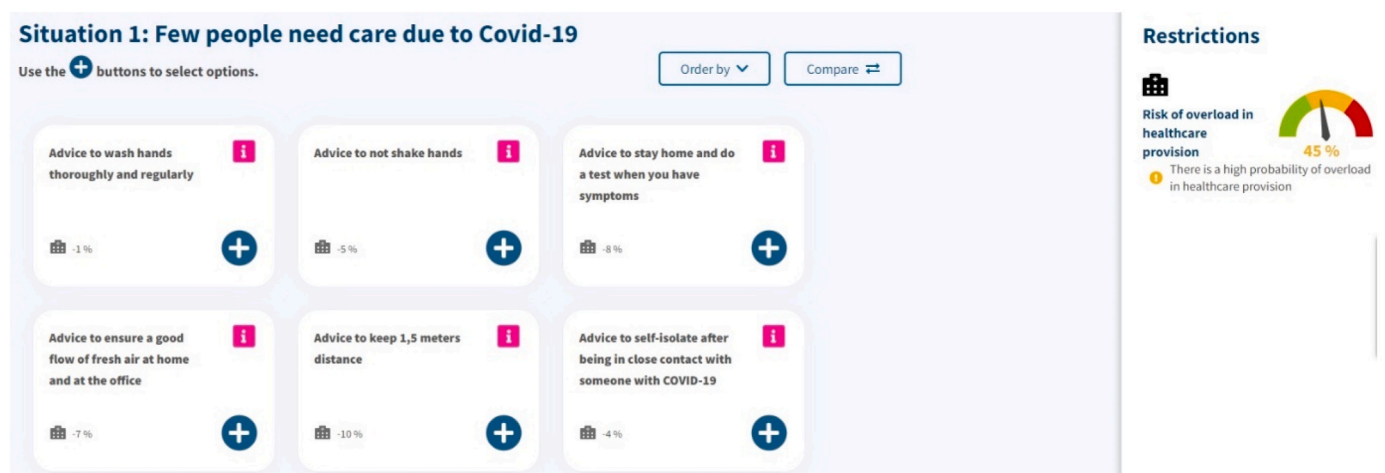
Situation 1: Few people need care due to Covid-19

Use the buttons to select options.

Order by

Compare

Advice to wash hands thoroughly and regularly

i

-1 %

Advice to not shake hands

i

-5 %

Advice to stay home and do a test when you have symptoms

i

-8 %

Advice to ensure a good flow of fresh air at home and at the office

i

-7 %

Advice to keep 1,5 meters distance

i

-10 %

Advice to self-isolate after being in close contact with someone with COVID-19

i

-4 %

Restrictions

Risk of overload in healthcare provision

45 %

There is a high probability of overload in healthcare provision